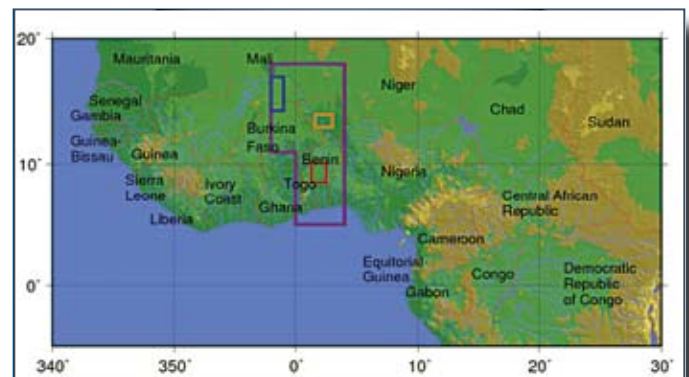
20˚
10˚
0˚
340˚
350˚
0˚
10˚
20˚
30˚

Mauritania
Mali
Niger
Senegal
Gambia
Chad
Sudan
Guinea-Bissau
Guinea
Burkina Faso
Benin
Nigeria
Sierra Leone
Ivory Coast
Togo
Ghana
Liberia
Central African Republic
Cameroon
Equitorial Guinea
Congo
Democratic Republic of Congo
Gabon